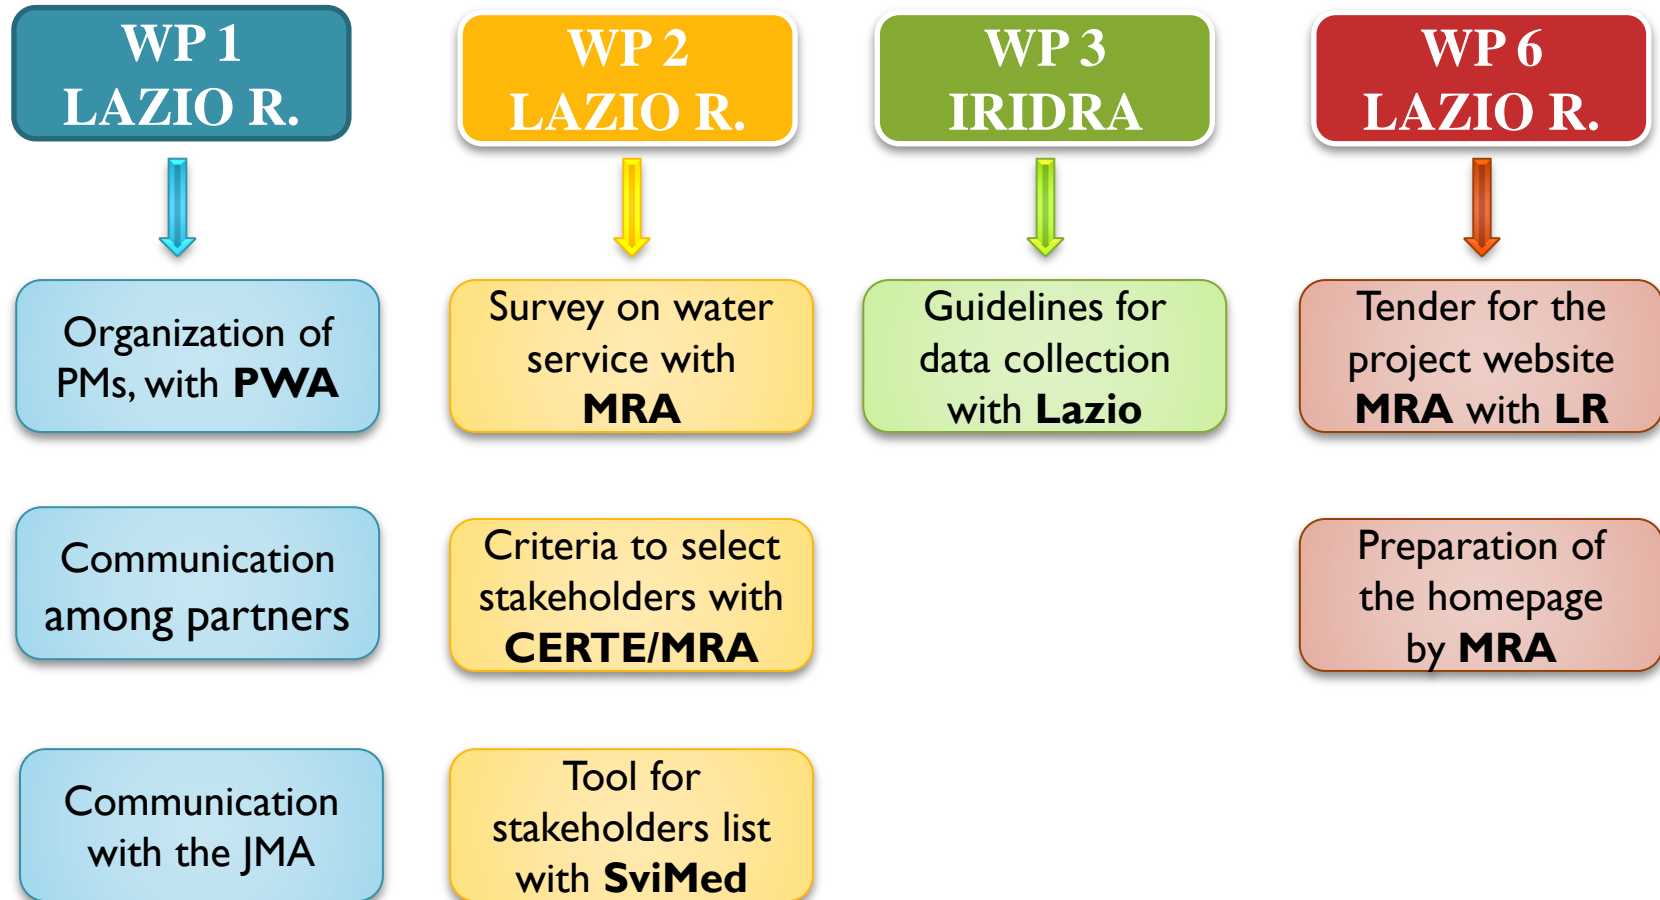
WP 1
LAZIO R.

Organization of PMs, with **PWA**

Communication among partners

Communication with the JMA

WP 2
LAZIO R.

Survey on water service with **MRA**

Criteria to select stakeholders with **CERTE/MRA**

Tool for stakeholders list with **SviMed**

WP 3
IRIDRA

Guidelines for data collection with **Lazio**

WP 6
LAZIO R.

Tender for the project website **MRA** with **LR**

Preparation of the homepage by **MRA**